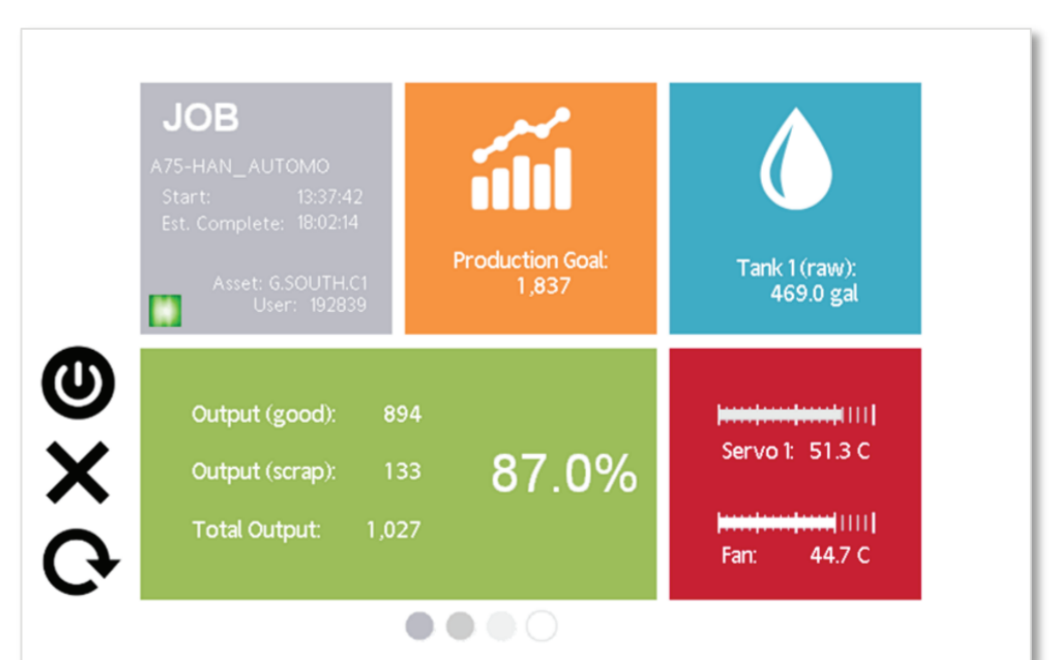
JOB

A75-HAN_AUTOMO

Start: 13:37:42
Est. Complete: 18:02:14

Asset: G.SOUTH.C1
User: 192839

Production Goal:
1,837

Tank 1 (raw):
469.0 gal

Output (good): 894
Output (scrap): 133
Total Output: 1,027

87.0%

Servo 1: 51.3 C

Fan: 44.7 C